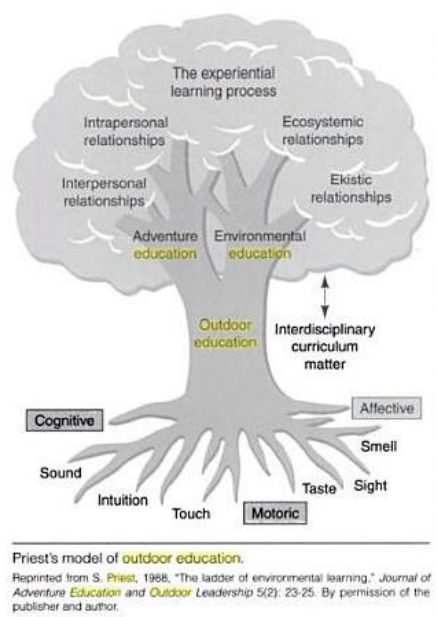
The experiential learning process

Intrapersonal relationships

Ecosystemic relationships

Interpersonal relationships

Ekistic relationships

Adventure education

Environmental education

Outdoor education

Interdisciplinary curriculum matter

Cognitive

Affective

Smell

Sound

Sight

Intuition

Taste

Touch

Motoric

Priest's model of outdoor education.

Reprinted from S. Priest, 1988, "The ladder of environmental learning," *Journal of Adventure Education and Outdoor Leadership* 5(2): 23-25. By permission of the publisher and author.